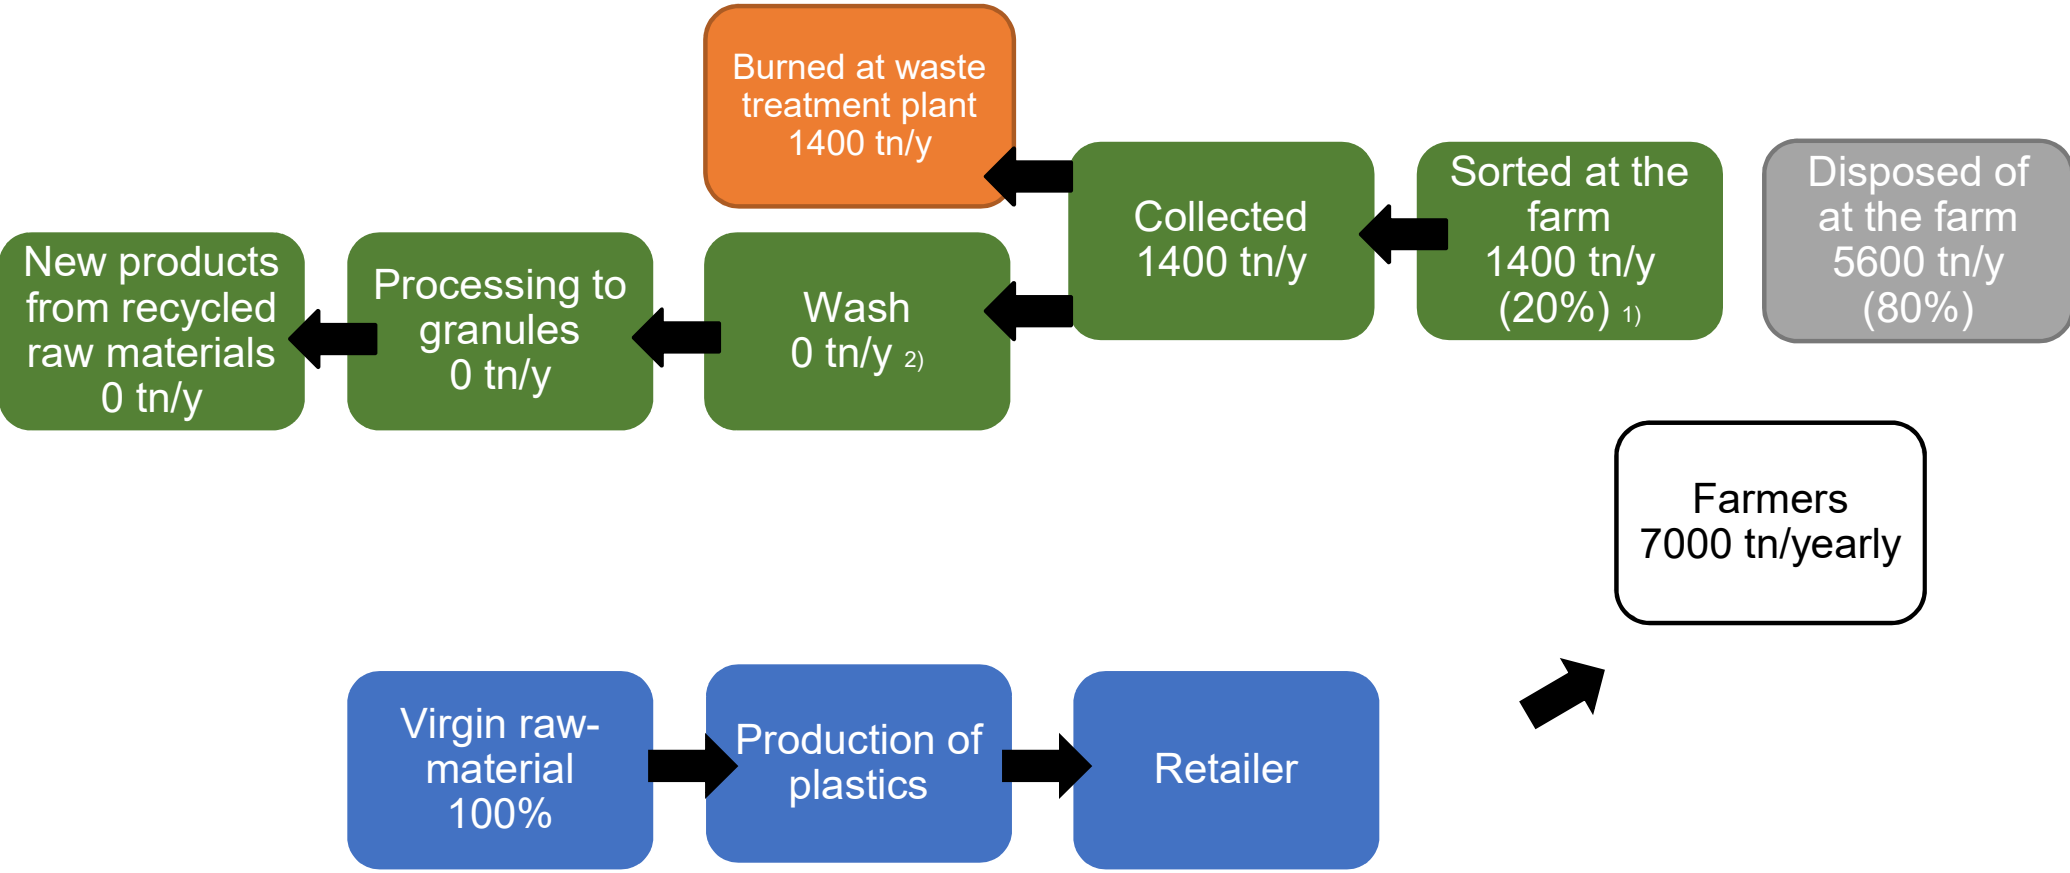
Burned at waste treatment plant 1400 tn/y

New products from recycled raw materials 0 tn/y

Processing to granules 0 tn/y

Wash 0 tn/y 2)

Collected 1400 tn/y

Sorted at the farm 1400 tn/y (20%) 1)

Disposed of at the farm 5600 tn/y (80%)

Farmers 7000 tn/yearly

Virgin raw-material 100%

Production of plastics

Retailer